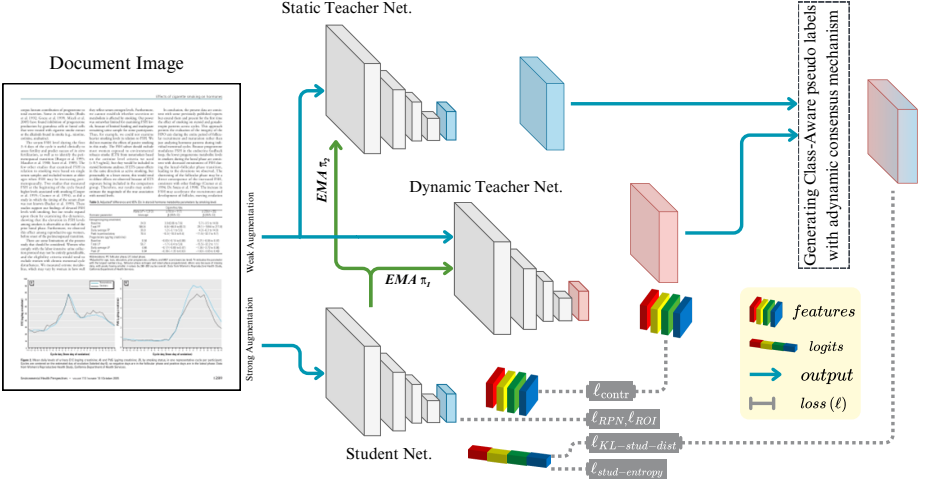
Document Image

Static Teacher Net.

Dynamic Teacher Net.

Student Net.

Weak Augmentation

Strong Augmentation

$EMA\ \pi_2$

$EMA\ \pi_1$

Generating Class-Aware pseudo labels with adynamic consensus mechanism

features

logits

output

loss ($\ell$)

$\ell_{\text{contr}}$

$\ell_{RPN}, \ell_{ROI}$

$\ell_{KL-stud-dist}$

$\ell_{stud-entropy}$